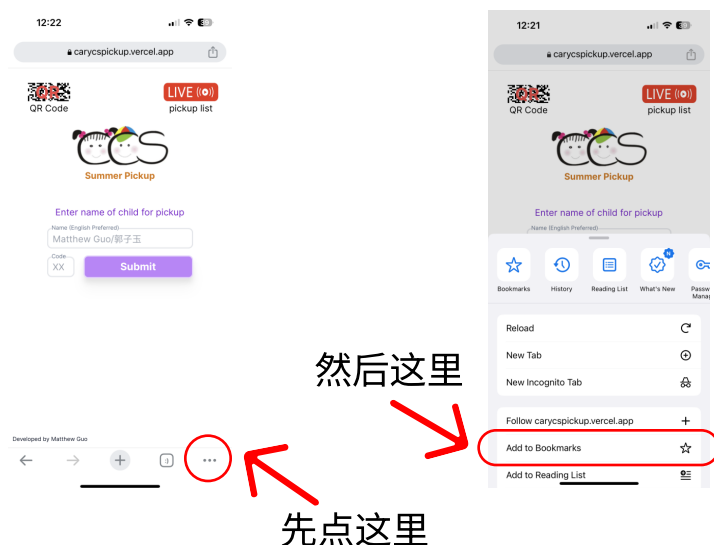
12:22

carycspickup.vercel.app

QR Code

LIVE

pickup list

CCS

Summer Pickup

Enter name of child for pickup

Name (English Preferred)

Matthew Guo/郭子玉

Code

XX

Submit

Developed by Matthew Guo

先点这里

12:21

carycspickup.vercel.app

QR Code

LIVE

pickup list

CCS

Summer Pickup

Enter name of child for pickup

Bookmarks

History

Reading List

What's New

Passw Manag

Reload

New Tab

New Incognito Tab

Follow carycspickup.vercel.app

Add to Bookmarks

Add to Reading List

然后这里